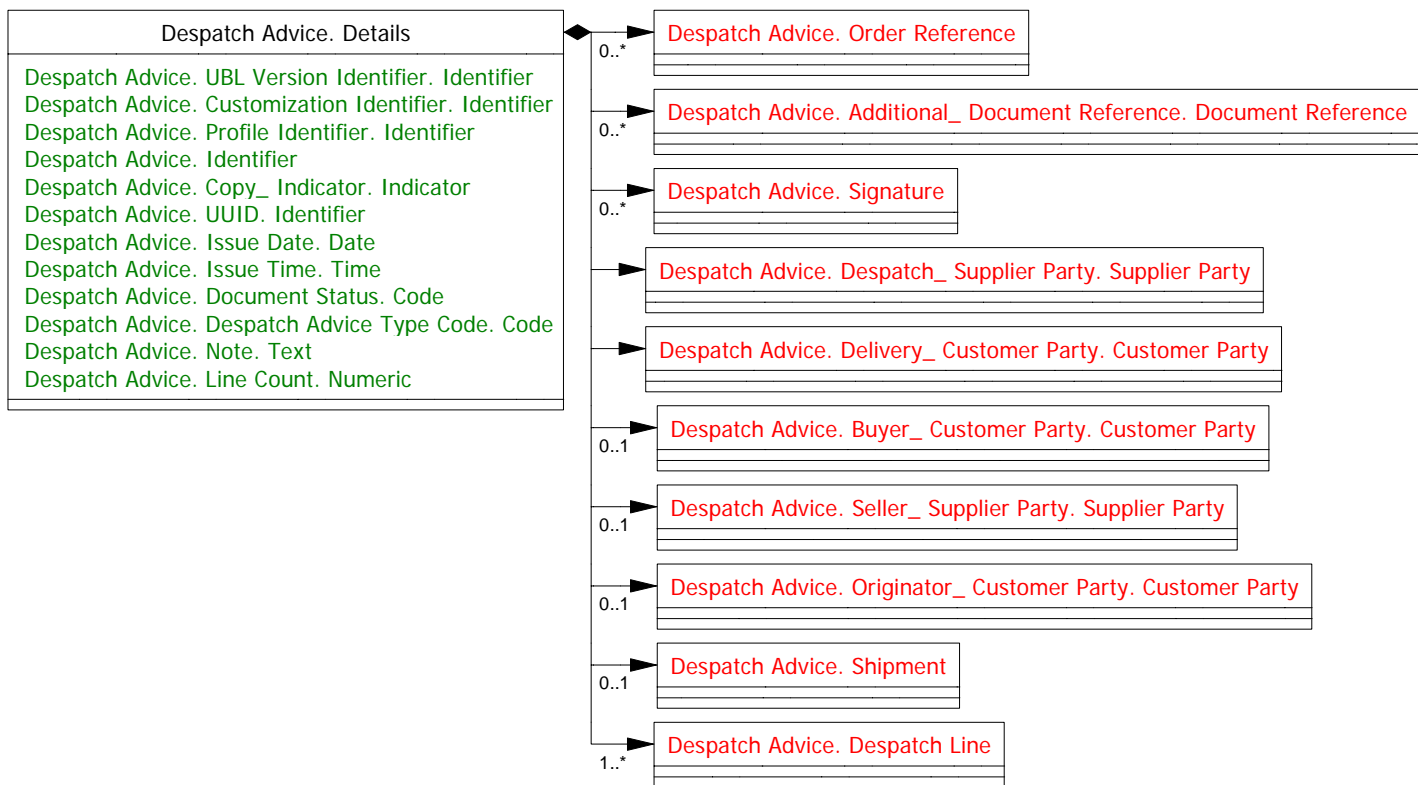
Despatch Advice. Details

Despatch Advice. UBL Version Identifier. Identifier
Despatch Advice. Customization Identifier. Identifier
Despatch Advice. Profile Identifier. Identifier
Despatch Advice. Identifier
Despatch Advice. Copy_ Indicator. Indicator
Despatch Advice. UUID. Identifier
Despatch Advice. Issue Date. Date
Despatch Advice. Issue Time. Time
Despatch Advice. Document Status. Code
Despatch Advice. Despatch Advice Type Code. Code
Despatch Advice. Note. Text
Despatch Advice. Line Count. Numeric

0..*
Despatch Advice. Order Reference

0..*
Despatch Advice. Additional_ Document Reference. Document Reference

0..*
Despatch Advice. Signature

Despatch Advice. Despatch_ Supplier Party. Supplier Party

Despatch Advice. Delivery_ Customer Party. Customer Party

0..1
Despatch Advice. Buyer_ Customer Party. Customer Party

0..1
Despatch Advice. Seller_ Supplier Party. Supplier Party

0..1
Despatch Advice. Originator_ Customer Party. Customer Party

0..1
Despatch Advice. Shipment

1..*
Despatch Advice. Despatch Line